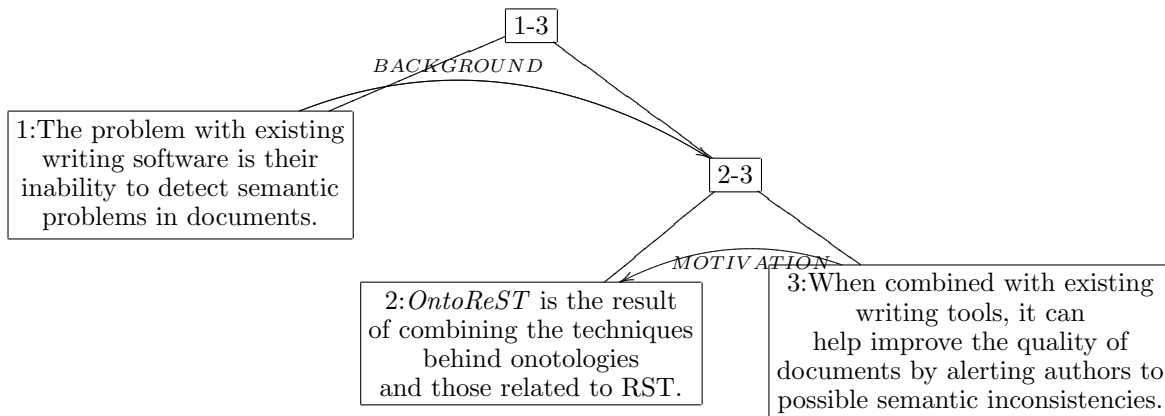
1-3

BACKGROUND

1:The problem with existing writing software is their inability to detect semantic problems in documents.

2-3

MOTIVATION

2:*OntoReST* is the result of combining the techniques behind onotologies and those related to RST.

3:When combined with existing writing tools, it can help improve the quality of documents by alerting authors to possible semantic inconsistencies.